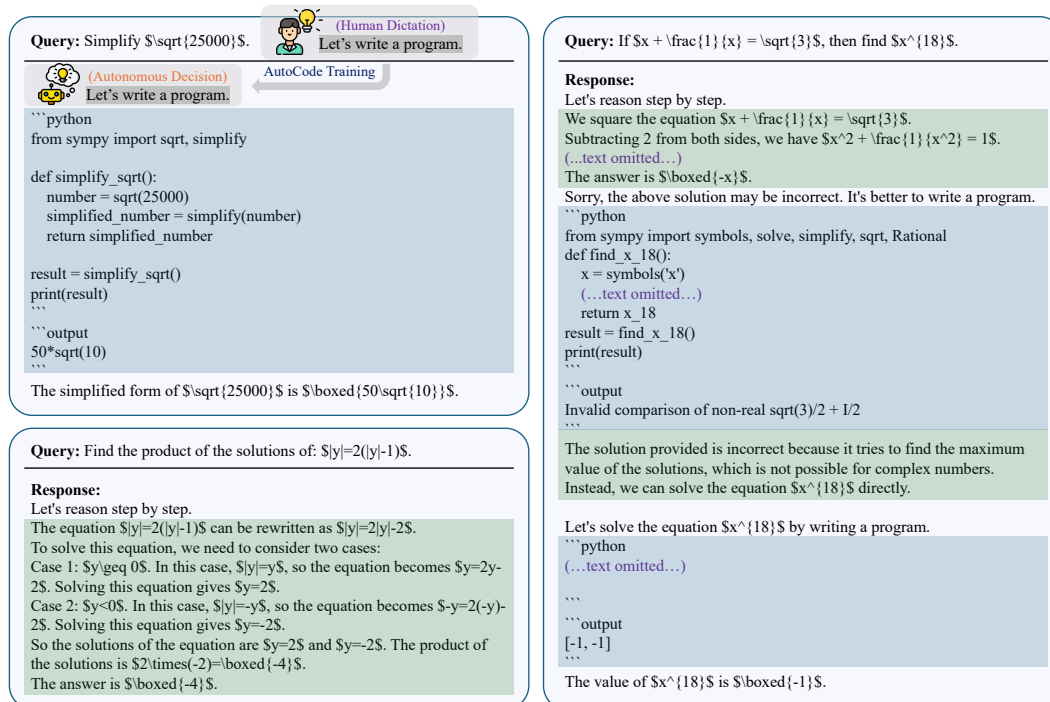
Query: Simplify $\sqrt{25000}$.

(Human Dictation)
Let's write a program.

AutoCode Training

(Autonomous Decision)
Let's write a program.

```python
from sympy import sqrt, simplify

def simplify_sqrt():
    number = sqrt(25000)
    simplified_number = simplify(number)
    return simplified_number

result = simplify_sqrt()
print(result)
```
```output
50*sqrt(10)
```
The simplified form of $\sqrt{25000}$ is $\boxed{50\sqrt{10}}$.

Query: Find the product of the solutions of: $|y|=2(|y|-1)$.

Response:
Let's reason step by step.
The equation $|y|=2(|y|-1)$ can be rewritten as $|y|=2|y|-2$.
To solve this equation, we need to consider two cases:
Case 1: $y\geq 0$. In this case, $|y|=y$, so the equation becomes $y=2y-2$. Solving this equation gives $y=2$.
Case 2: $y<0$. In this case, $|y|=-y$, so the equation becomes $-y=2(-y)-2$. Solving this equation gives $y=-2$.
So the solutions of the equation are $y=2$ and $y=-2$. The product of the solutions is $2\times(-2)=\boxed{-4}$.
The answer is $\boxed{-4}$.

Query: If $x + \frac{1}{x} = \sqrt{3}$, then find $x^{18}$.

Response:
Let's reason step by step.
We square the equation $x + \frac{1}{x} = \sqrt{3}$.
Subtracting 2 from both sides, we have $x^2 + \frac{1}{x^2} = 1$.
(...text omitted…)
The answer is $\boxed{-x}$.
Sorry, the above solution may be incorrect. It's better to write a program.
```python
from sympy import symbols, solve, simplify, sqrt, Rational
def find_x_18():
    x = symbols('x')
    (…text omitted…)
    return x_18
result = find_x_18()
print(result)
```
```output
Invalid comparison of non-real sqrt(3)/2 + I/2
```
The solution provided is incorrect because it tries to find the maximum value of the solutions, which is not possible for complex numbers. Instead, we can solve the equation $x^{18}$ directly.

Let's solve the equation $x^{18}$ by writing a program.
```python
(…text omitted…)

```
```output
[-1, -1]
```
The value of $x^{18}$ is $\boxed{-1}$.